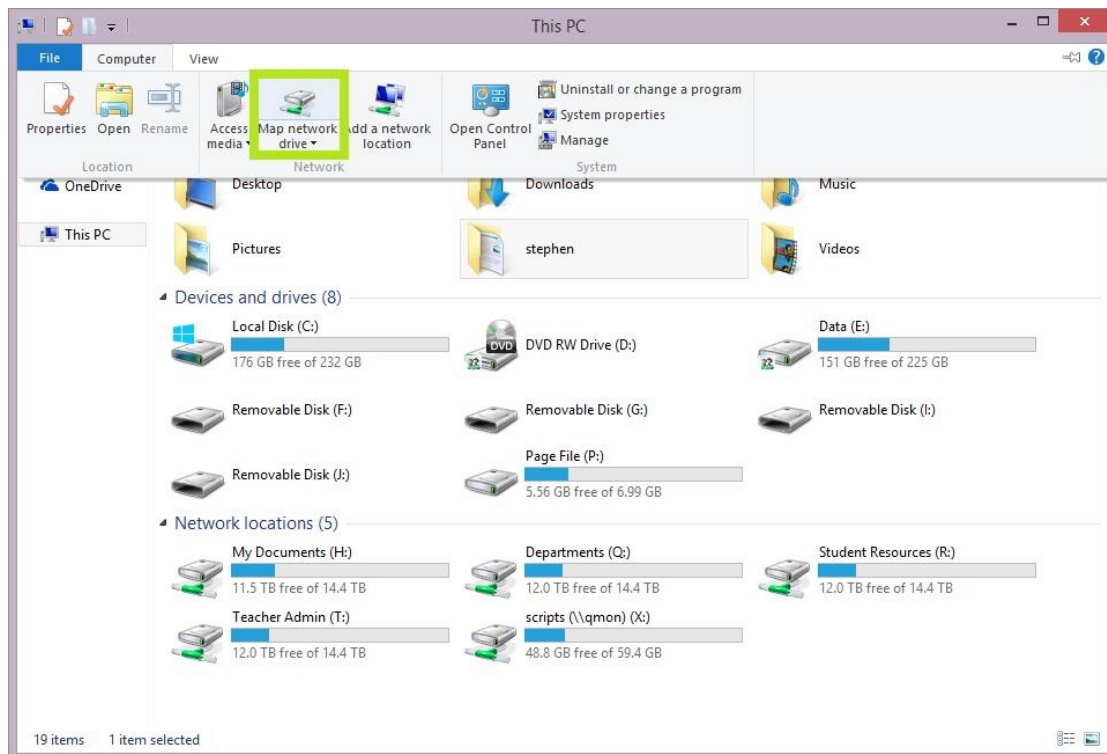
This PC

File Computer View

Properties Open Rename
Location

Access media
Map network drive
Add a network location
Network

Open Control Panel
Uninstall or change a program
System properties
Manage
System

OneDrive
This PC

Desktop
Downloads
Music
Pictures
stephen
Videos

Devices and drives (8)

Local Disk (C:)
176 GB free of 232 GB
DVD RW Drive (D:)
DVD
Data (E:)
151 GB free of 225 GB
Removable Disk (F:)
Removable Disk (G:)
Removable Disk (I:)
Removable Disk (J:)
Page File (P:)
5.56 GB free of 6.99 GB

Network locations (5)

My Documents (H:)
11.5 TB free of 14.4 TB
Departments (Q:)
12.0 TB free of 14.4 TB
Student Resources (R:)
12.0 TB free of 14.4 TB
Teacher Admin (T:)
12.0 TB free of 14.4 TB
scripts (\\qmon) (X:)
48.8 GB free of 59.4 GB

19 items 1 item selected